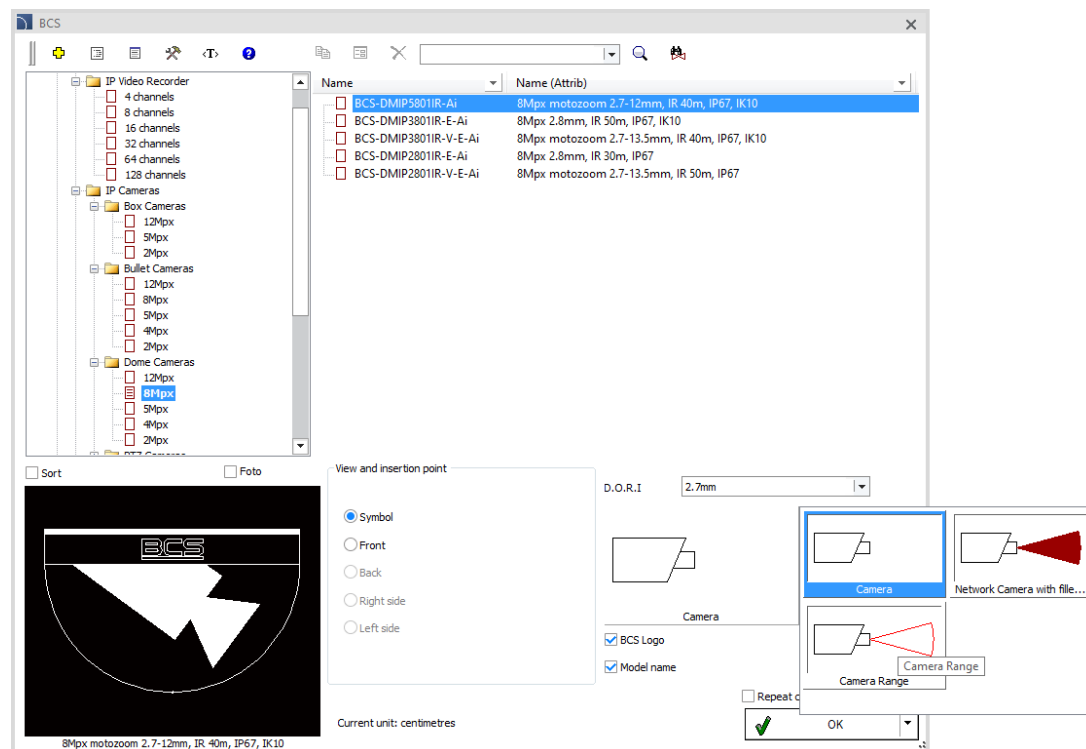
BCS

IP Video Recorder
4 channels
8 channels
16 channels
32 channels
64 channels
128 channels
IP Cameras
Box Cameras
12Mpx
5Mpx
2Mpx
Bullet Cameras
12Mpx
8Mpx
5Mpx
4Mpx
2Mpx
Dome Cameras
12Mpx
8Mpx
5Mpx
4Mpx
2Mpx

| Name | Name (Attrib) |
|---|---|
| BCS-DMIP5801IR-Ai | 8Mpx motozoom 2.7-12mm, IR 40m, IP67, IK10 |
| BCS-DMIP3801IR-E-Ai | 8Mpx 2.8mm, IR 50m, IP67, IK10 |
| BCS-DMIP3801IR-V-E-Ai | 8Mpx motozoom 2.7-13.5mm, IR 40m, IP67, IK10 |
| BCS-DMIP2801IR-E-Ai | 8Mpx 2.8mm, IR 30m, IP67 |
| BCS-DMIP2801IR-V-E-Ai | 8Mpx motozoom 2.7-13.5mm, IR 50m, IP67 |

Sort
Foto

BCS

8Mpx motozoom 2.7-12mm, IR 40m, IP67, IK10

View and insertion point
Symbol
Front
Back
Right side
Left side

Current unit: centimetres

D.O.R.I
2.7mm

Camera
BCS Logo
Model name
Repeat c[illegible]

Camera
Network Camera with fille...
Camera Range
Camera Range

OK